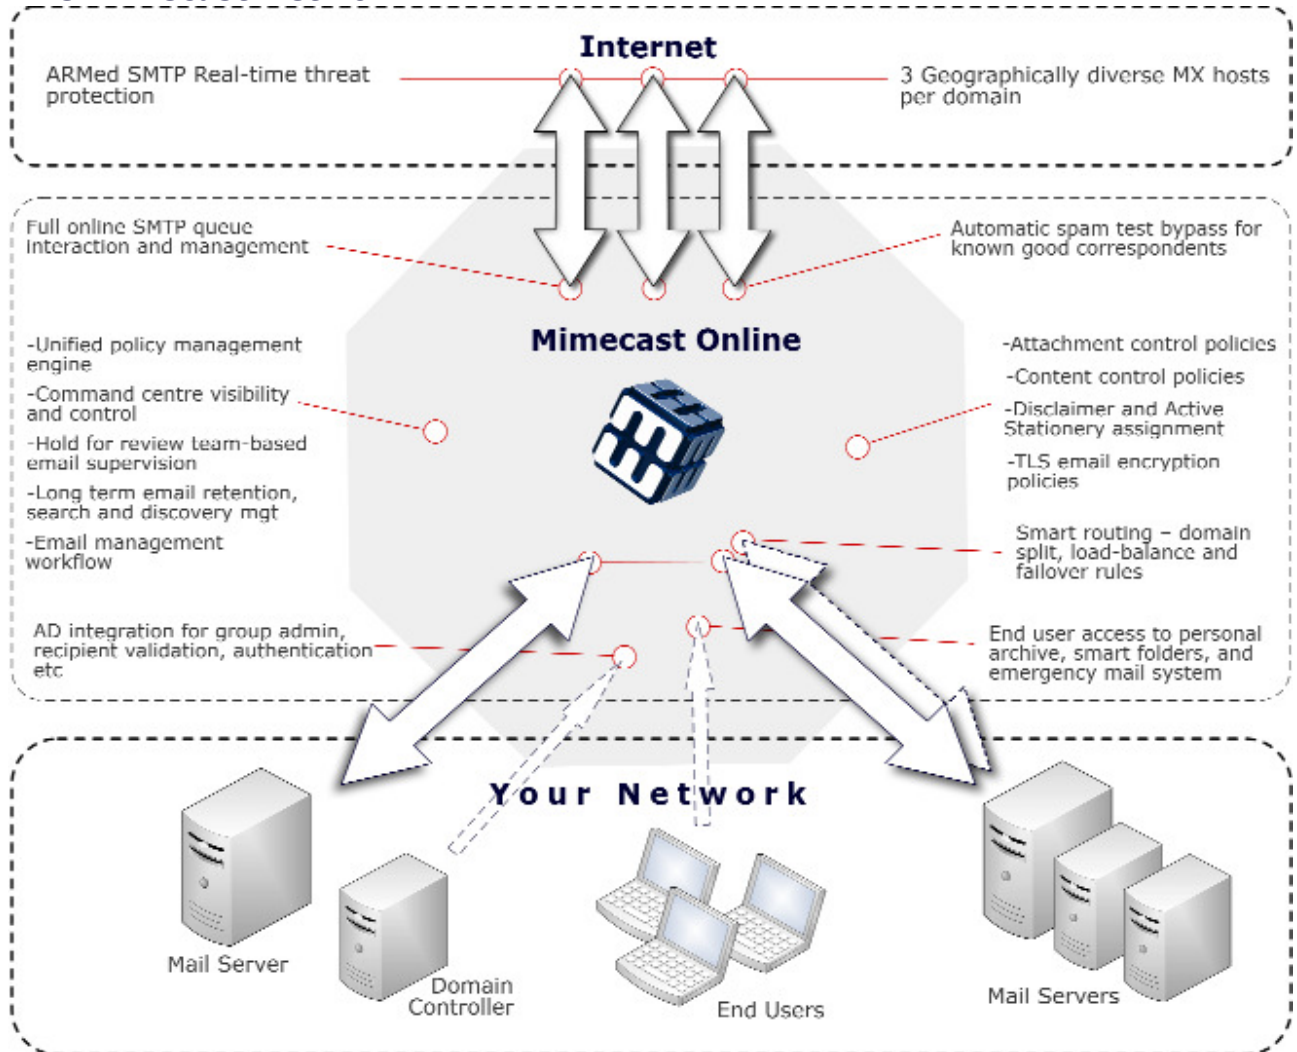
Internet

ARMed SMTP Real-time threat protection

3 Geographically diverse MX hosts per domain

Full online SMTP queue interaction and management

Automatic spam test bypass for known good correspondents

Mimecast Online

-Unified policy management engine

-Command centre visibility and control

-Hold for review team-based email supervision

-Long term email retention, search and discovery mgt

-Email management workflow

-Attachment control policies

-Content control policies

-Disclaimer and Active Stationery assignment

-TLS email encryption policies

Smart routing – domain split, load-balance and failover rules

AD integration for group admin, recipient validation, authentication etc

End user access to personal archive, smart folders, and emergency mail system

Your Network

Mail Server

Domain Controller

End Users

Mail Servers